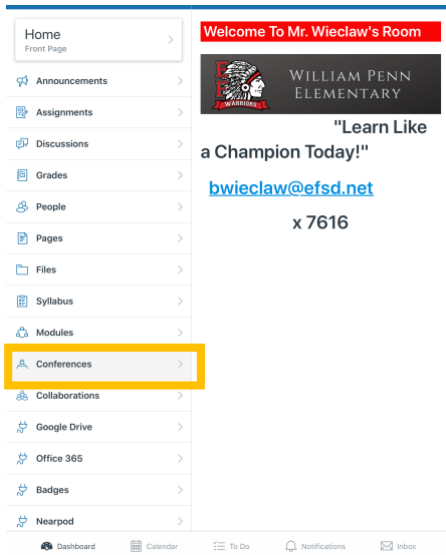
Home
Front Page

Announcements

Assignments

Discussions

Grades

People

Pages

Files

Syllabus

Modules

Conferences

Collaborations

Google Drive

Office 365

Badges

Nearpod

Welcome To Mr. Wieclaw's Room

EF
WARRIORS
WILLIAM PENN ELEMENTARY

"Learn Like a Champion Today!"

bwieclaw@efsd.net

x 7616

Dashboard Calendar To Do Notifications Inbox